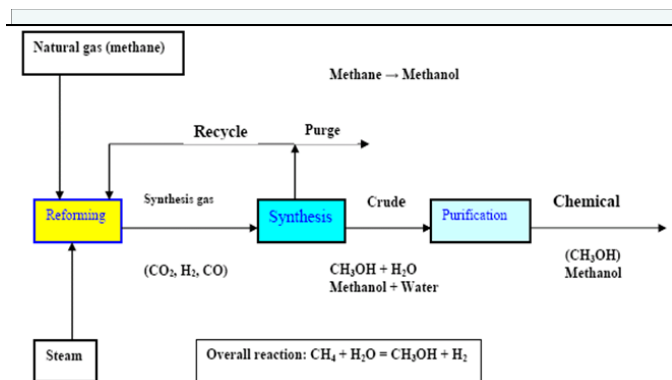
Natural gas (methane)

Methane → Methanol

Recycle

Purge

Synthesis gas

Reforming

Synthesis

Crude

Purification

Chemical

($CO_2$, $H_2$, CO)

$CH_3OH + H_2O$
Methanol + Water

($CH_3OH$)
Methanol

Steam

Overall reaction: $CH_4 + H_2O = CH_3OH + H_2$